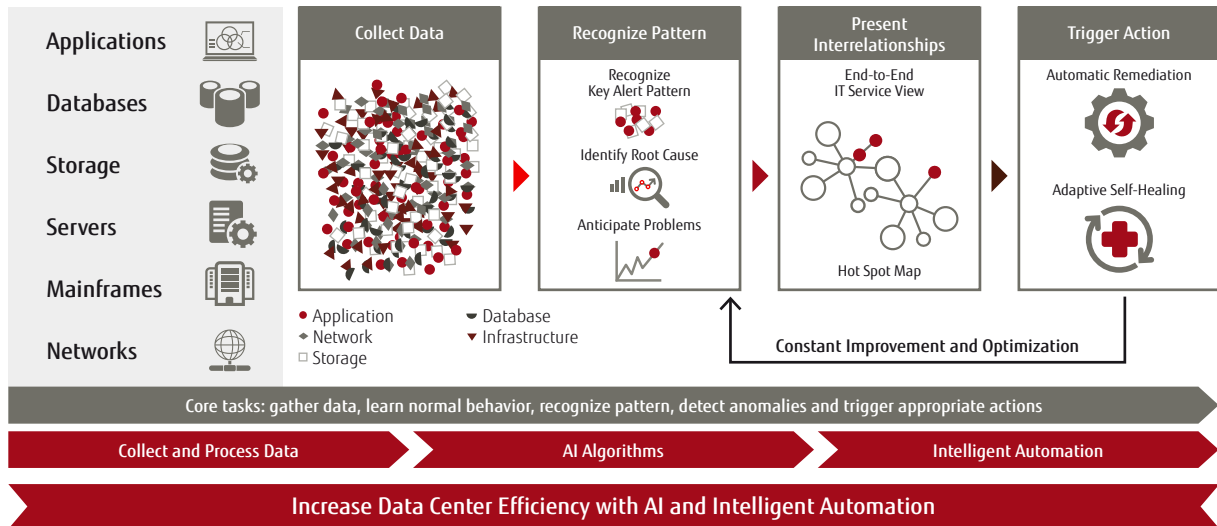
Applications
Databases
Storage
Servers
Mainframes
Networks

Collect Data

Application
Network
Storage
Database
Infrastructure

Recognize Pattern
Recognize Key Alert Pattern
Identify Root Cause
Anticipate Problems

Present Interrelationships
End-to-End IT Service View
Hot Spot Map

Trigger Action
Automatic Remediation
Adaptive Self-Healing

Constant Improvement and Optimization

Core tasks: gather data, learn normal behavior, recognize pattern, detect anomalies and trigger appropriate actions

Collect and Process Data
AI Algorithms
Intelligent Automation

Increase Data Center Efficiency with AI and Intelligent Automation